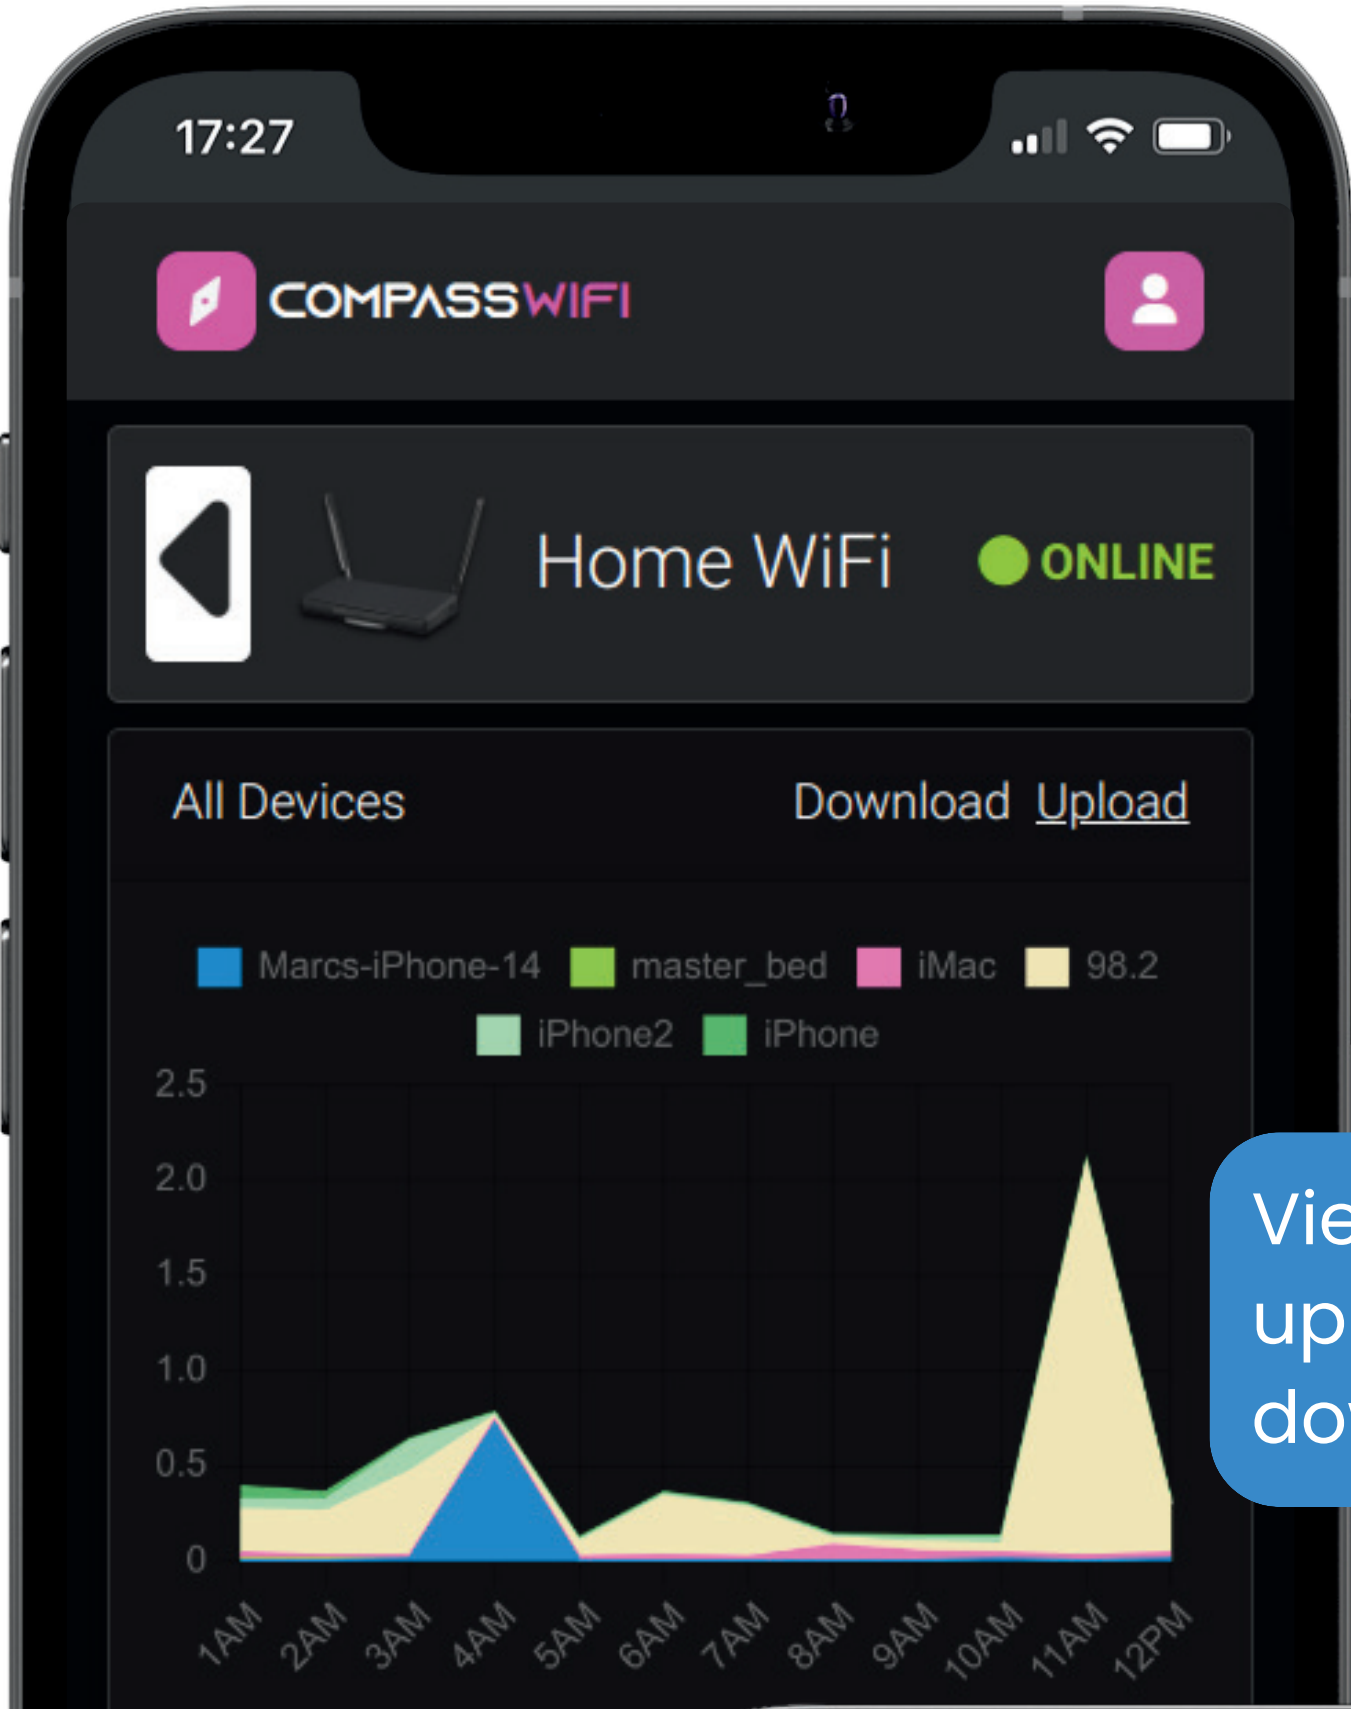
17:27

COMPASSWIFI

Home WiFi

ONLINE

All Devices

Download Upload

Marcs-iPhone-14 master_bed iMac 98.2 iPhone2 iPhone

2.5
2.0
1.5
1.0
0.5
0

1AM 2AM 3AM 4AM 5AM 6AM 7AM 8AM 9AM 10AM 11AM 12PM

Vie
up
do